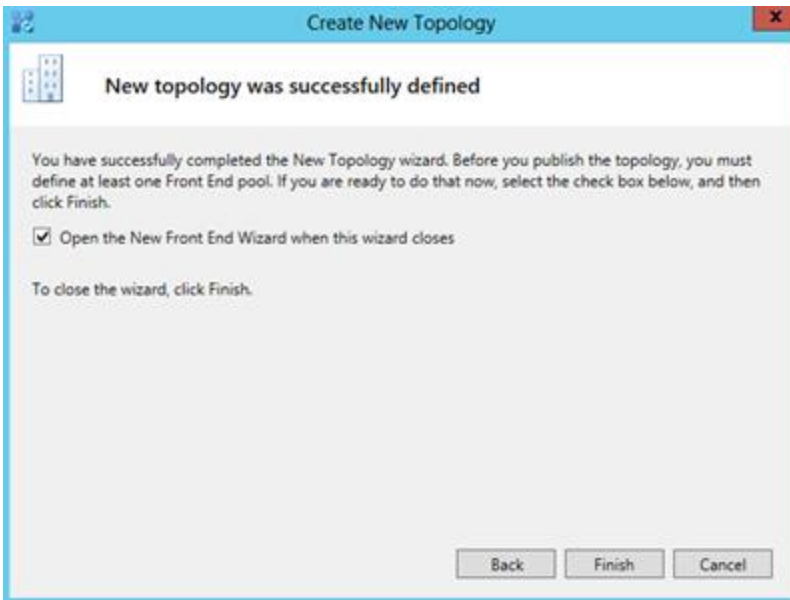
Create New Topology

New topology was successfully defined

You have successfully completed the New Topology wizard. Before you publish the topology, you must define at least one Front End pool. If you are ready to do that now, select the check box below, and then click Finish.

Open the New Front End Wizard when this wizard closes

To close the wizard, click Finish.

Back Finish Cancel